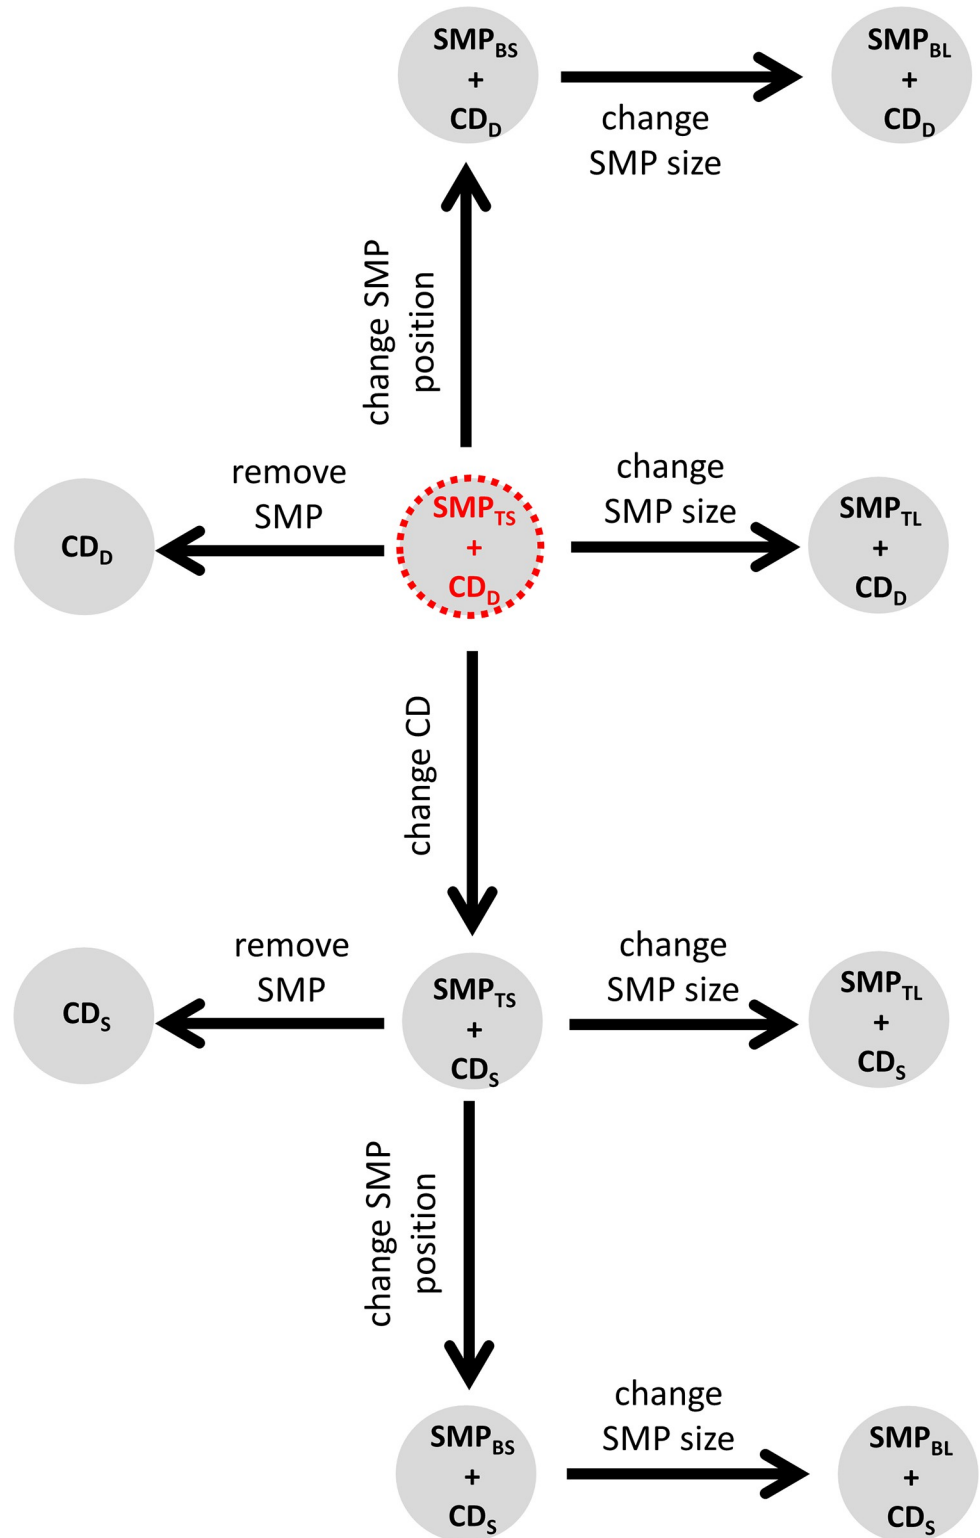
$SMP_{BS}$ + $CD_D$

change SMP size

$SMP_{BL}$ + $CD_D$

change SMP position

remove SMP

$CD_D$

$SMP_{TS}$ + $CD_D$

change SMP size

$SMP_{TL}$ + $CD_D$

change CD

remove SMP

$CD_S$

$SMP_{TS}$ + $CD_S$

change SMP size

$SMP_{TL}$ + $CD_S$

change SMP position

$SMP_{BS}$ + $CD_S$

change SMP size

$SMP_{BL}$ + $CD_S$